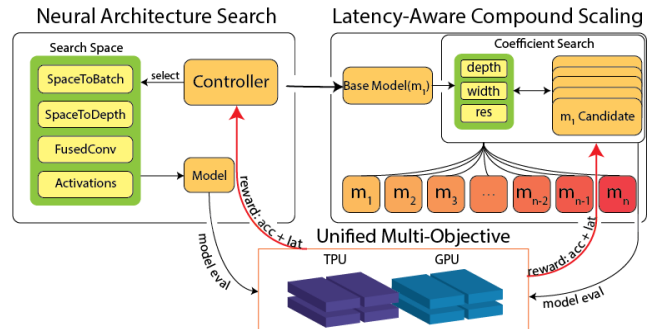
Neural Architecture Search

Latency-Aware Compound Scaling

Search Space

SpaceToBatch

SpaceToDepth

FusedConv

Activations

select

Controller

Model

reward: acc + lat

model eval

Base Model($m_1$)

Coefficient Search

depth

width

res

$m_1$ Candidate

$m_1$ $m_2$ $m_3$ ... $m_{n-2}$ $m_{n-1}$ $m_n$

reward: acc + lat

model eval

Unified Multi-Objective

TPU

GPU